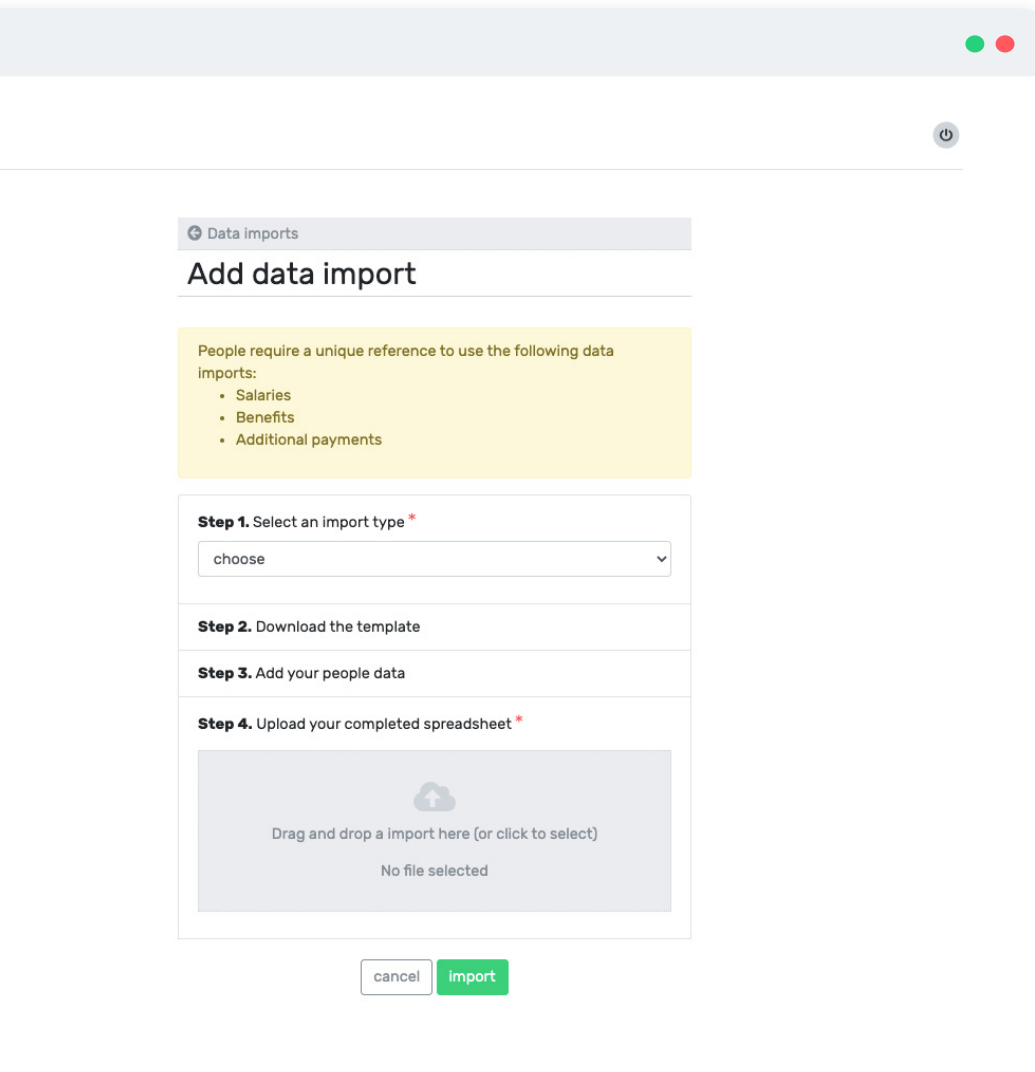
Data imports

Add data import

People require a unique reference to use the following data imports:

- Salaries
- Benefits
- Additional payments

**Step 1.** Select an import type *

choose

**Step 2.** Download the template

**Step 3.** Add your people data

**Step 4.** Upload your completed spreadsheet *

Drag and drop a import here (or click to select)

No file selected

cancel import